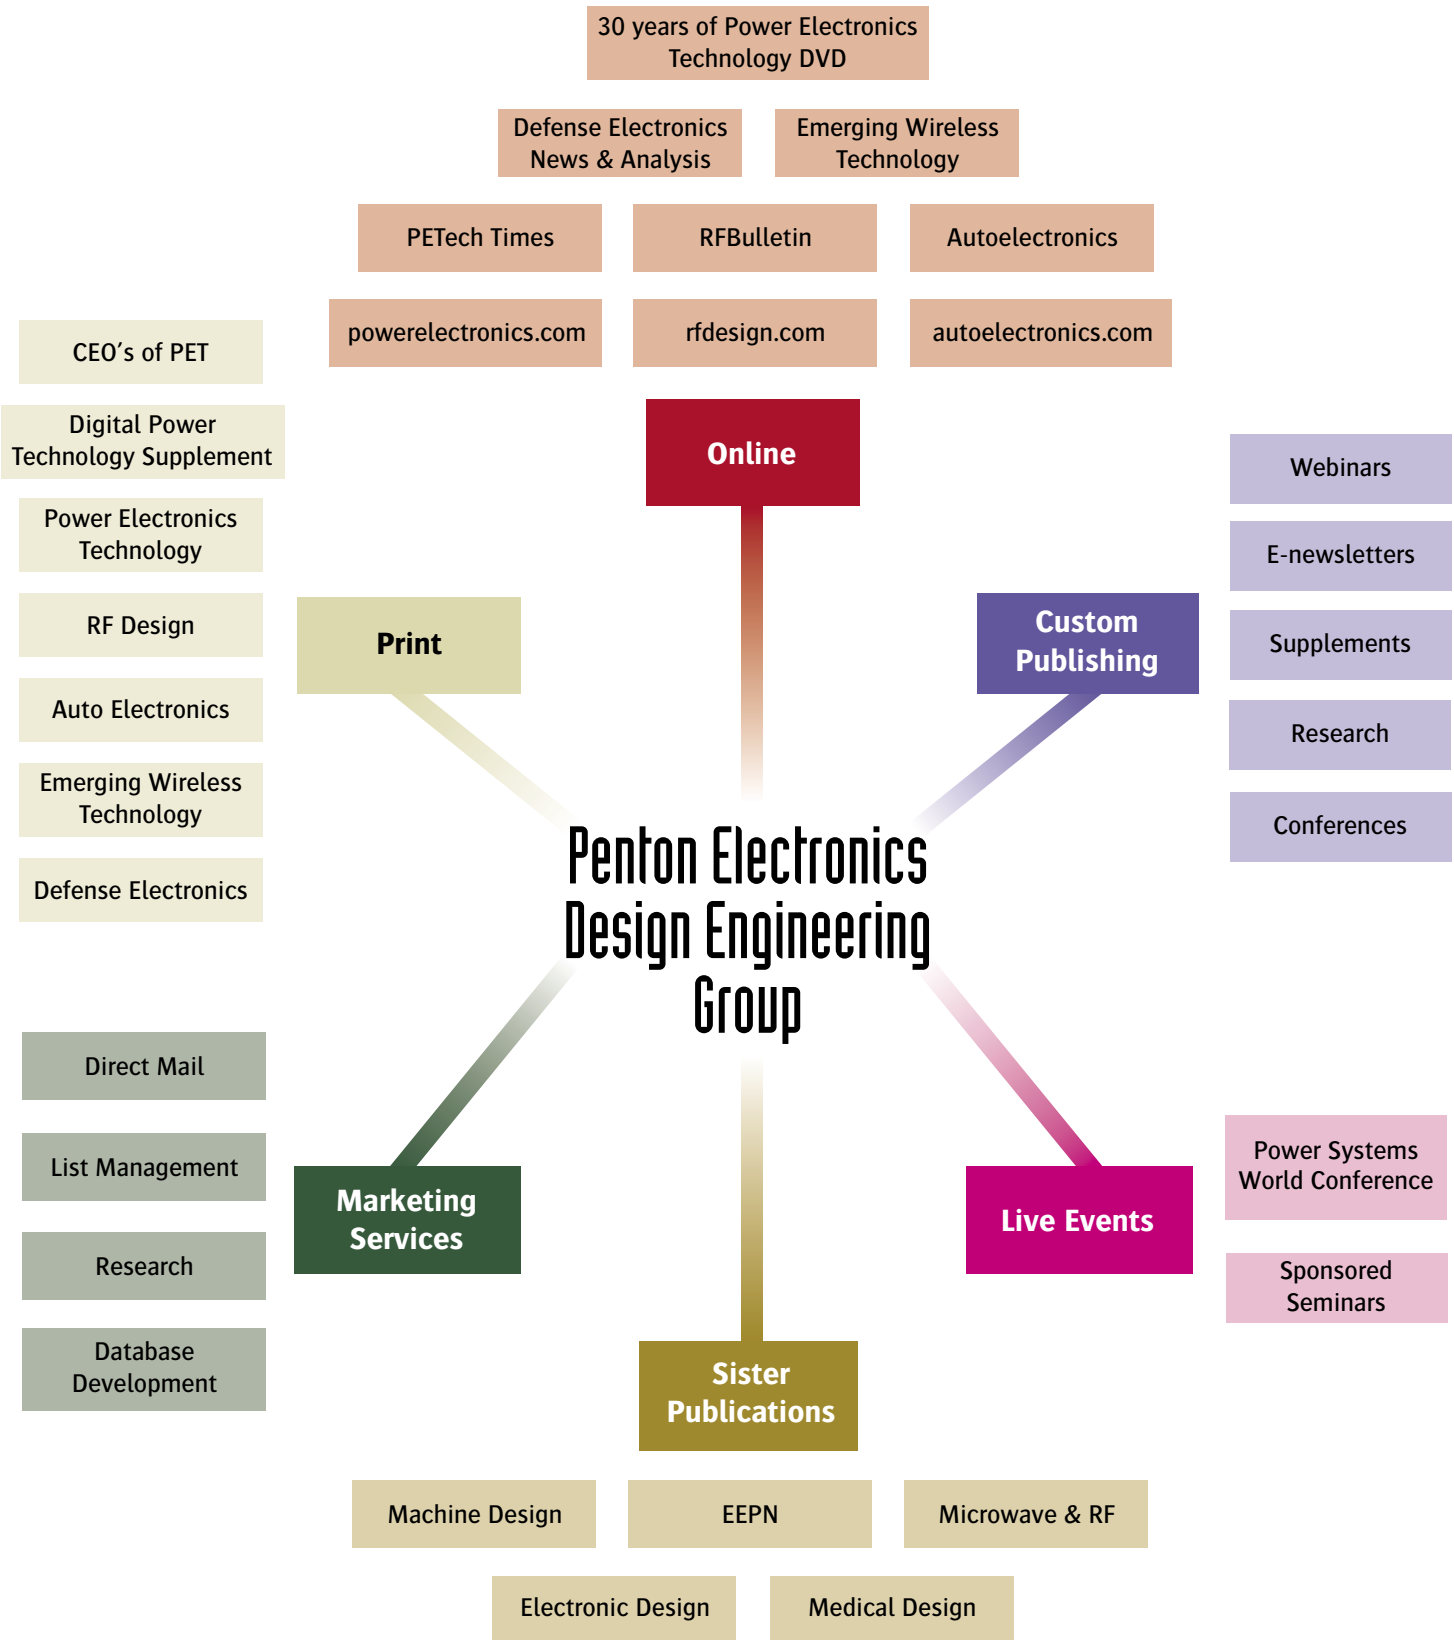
30 years of Power Electronics Technology DVD

Defense Electronics News & Analysis

Emerging Wireless Technology

PETech Times

RFBulletin

Autoelectronics

powerelectronics.com

rfdesign.com

autoelectronics.com

Online

CEO’s of PET

Digital Power Technology Supplement

Power Electronics Technology

RF Design

Auto Electronics

Emerging Wireless Technology

Defense Electronics

Print

Webinars

E-newsletters

Supplements

Research

Conferences

Custom Publishing

Penton Electronics Design Engineering Group

Direct Mail

List Management

Research

Database Development

Marketing Services

Live Events

Power Systems World Conference

Sponsored Seminars

Sister Publications

Machine Design

EEPN

Microwave & RF

Electronic Design

Medical Design